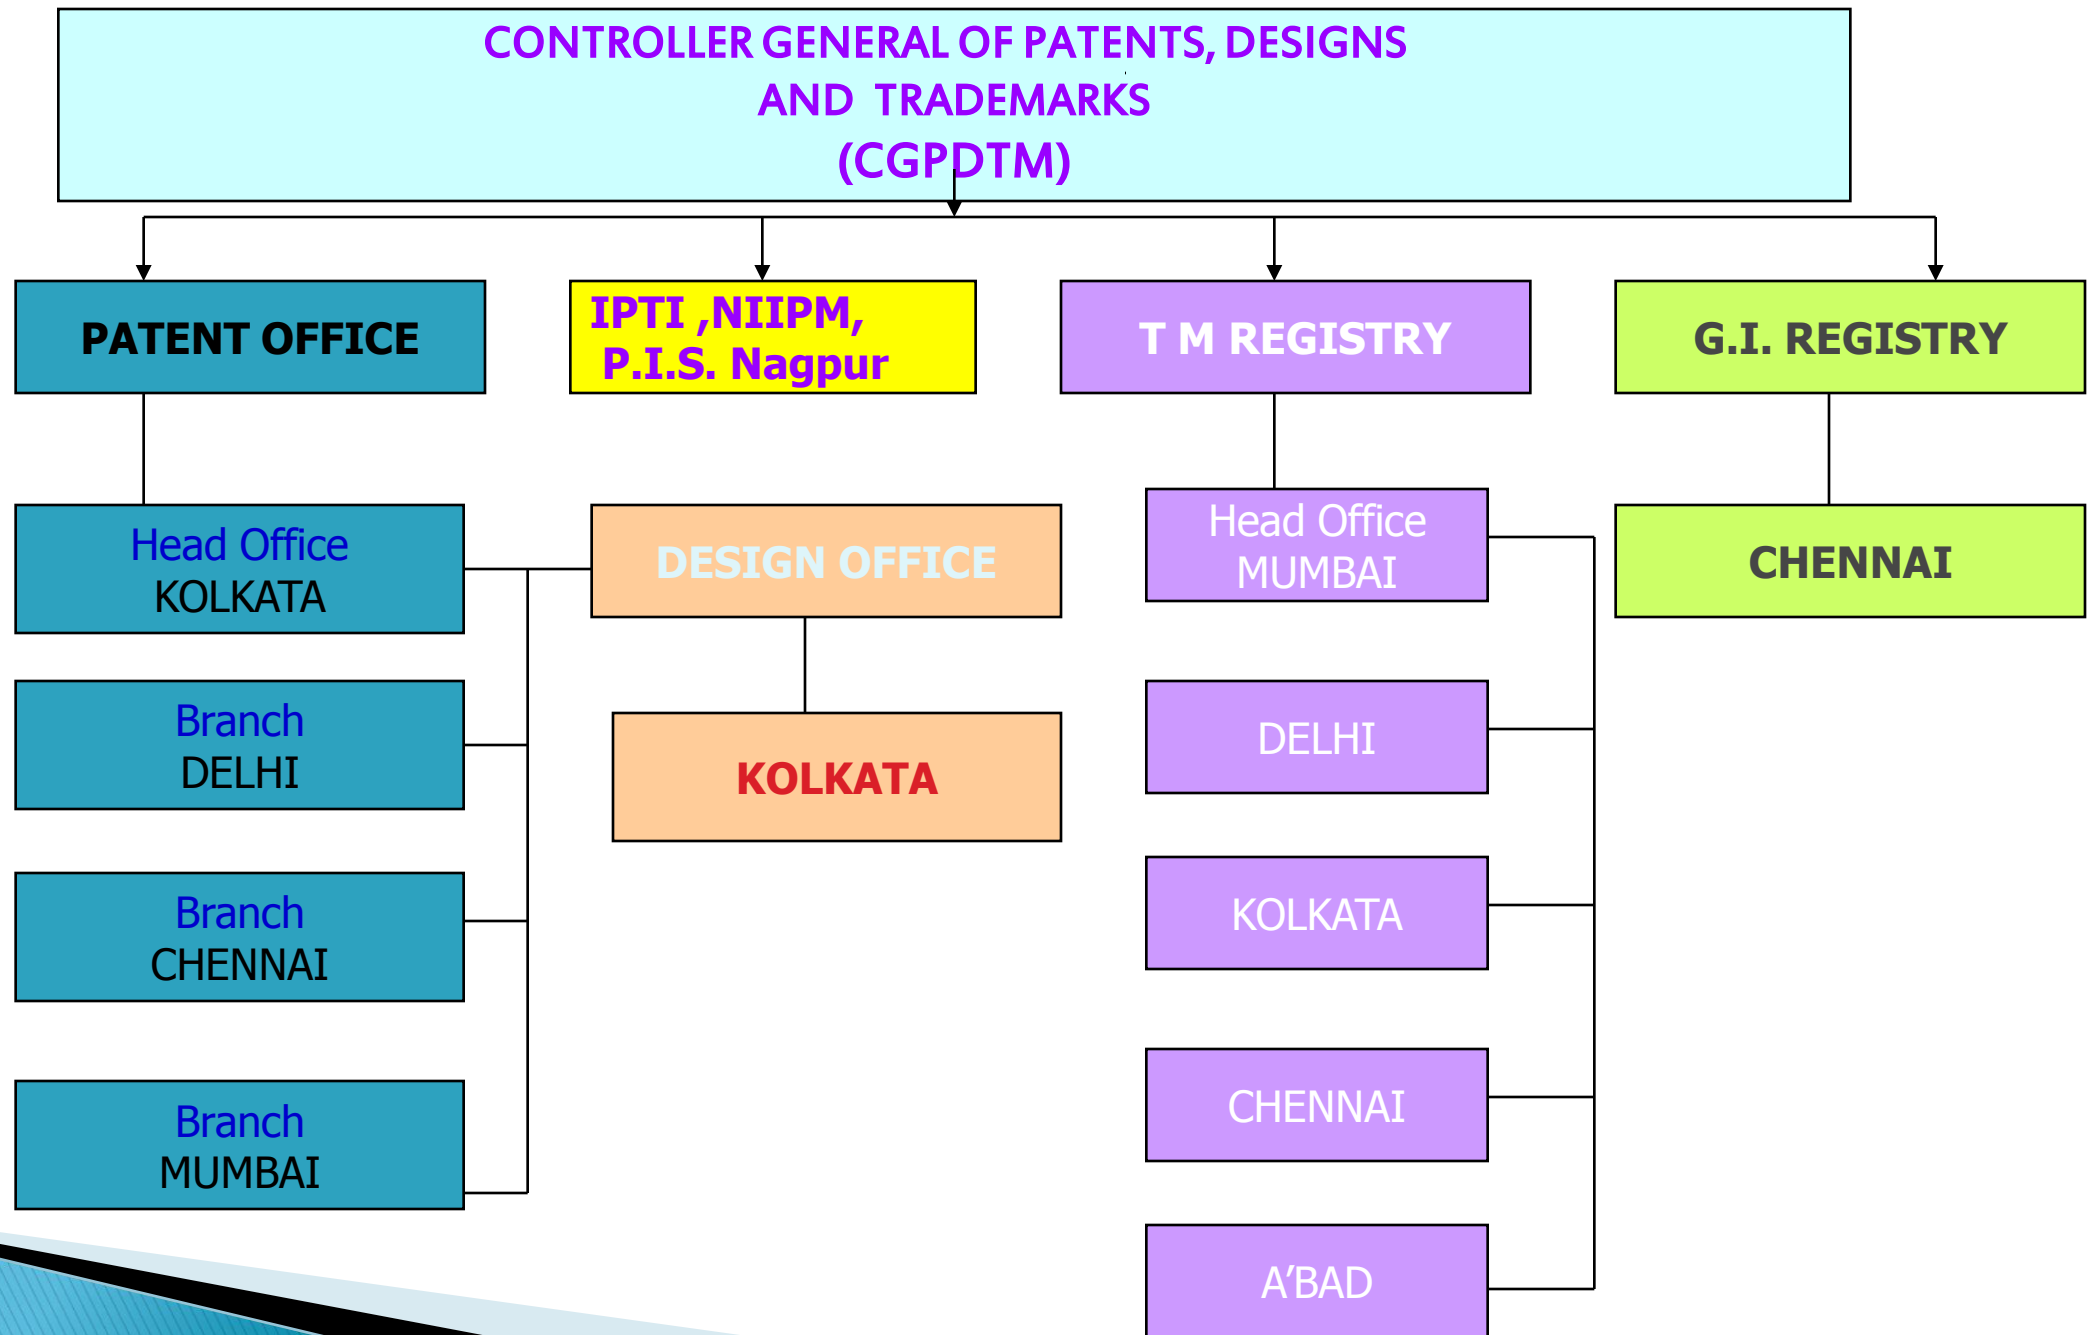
CONTROLLER GENERAL OF PATENTS, DESIGNS AND TRADEMARKS (CGPDTM)

PATENT OFFICE

IPTI ,NIIPM, P.I.S. Nagpur

T M REGISTRY

G.I. REGISTRY

Head Office KOLKATA

Branch DELHI

Branch CHENNAI

Branch MUMBAI

DESIGN OFFICE

KOLKATA

Head Office MUMBAI

DELHI

KOLKATA

CHENNAI

A'BAD

CHENNAI